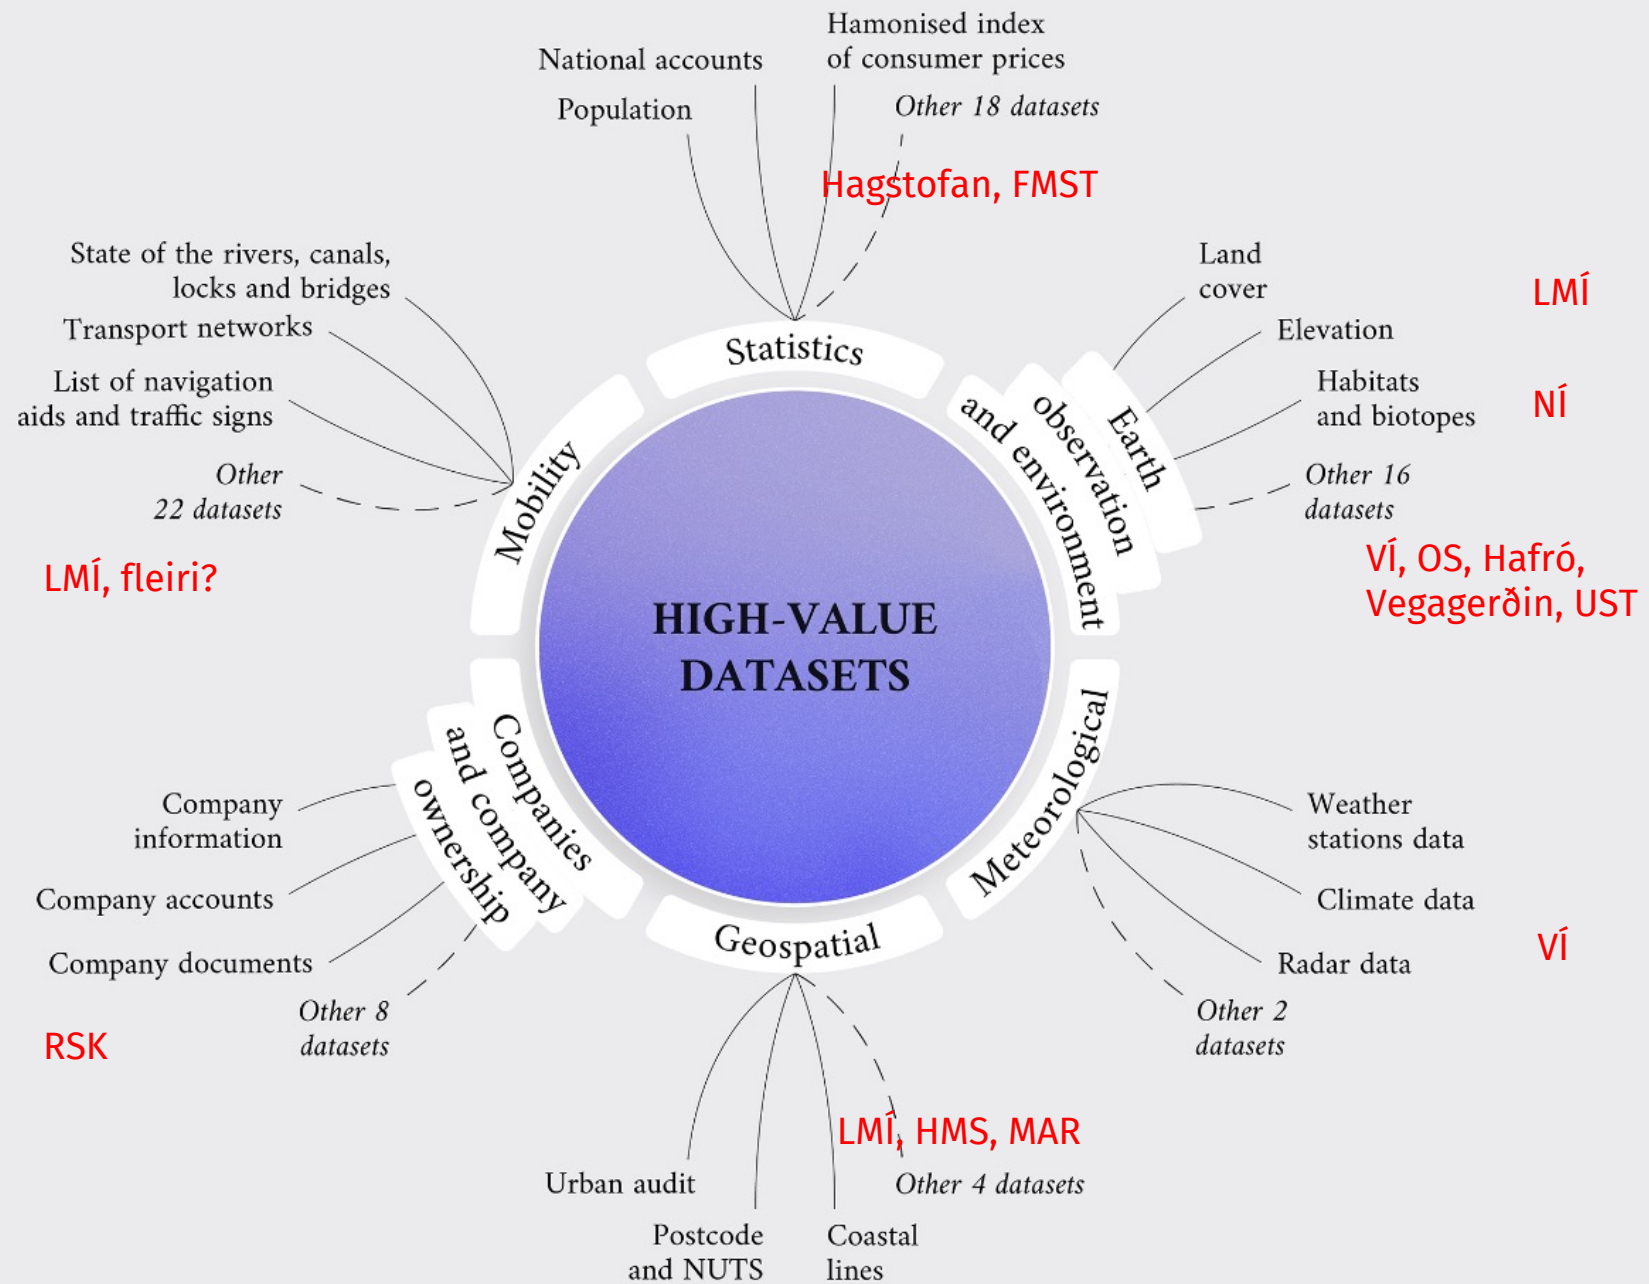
Hamonised index of consumer prices

National accounts

Population

Other 18 datasets

Hagstofan, FMST

Statistics

State of the rivers, canals, locks and bridges

Transport networks

List of navigation aids and traffic signs

Other 22 datasets

Mobility

LMÍ, fleiri?

Land cover

Elevation

Habitats and biotopes

Other 16 datasets

LMÍ

NÍ

VÍ, OS, Hafró, Vegagerðin, UST

Earth observation and environment

HIGH-VALUE DATASETS

Companies and company ownership

Company information

Company accounts

Company documents

Other 8 datasets

RSK

Meteorological

Weather stations data

Climate data

Radar data

Other 2 datasets

VÍ

Geospatial

LMÍ, HMS, MAR

Urban audit

Other 4 datasets

Postcode and NUTS

Coastal lines